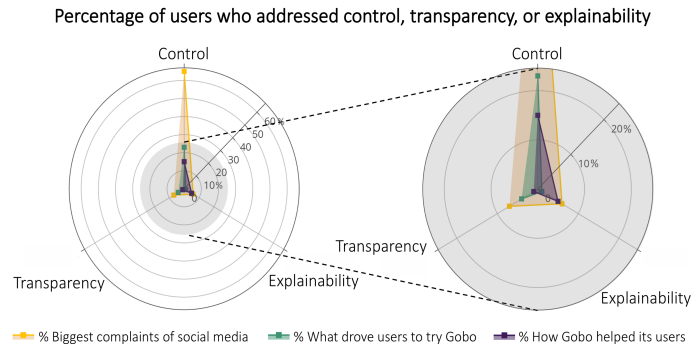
Percentage of users who addressed control, transparency, or explainability

Control

60 %
50
40
30
20
10%
0

Transparency

Explainability

Control

20%

10%

0

Transparency

Explainability

% Biggest complaints of social media
% What drove users to try Gobo
% How Gobo helped its users